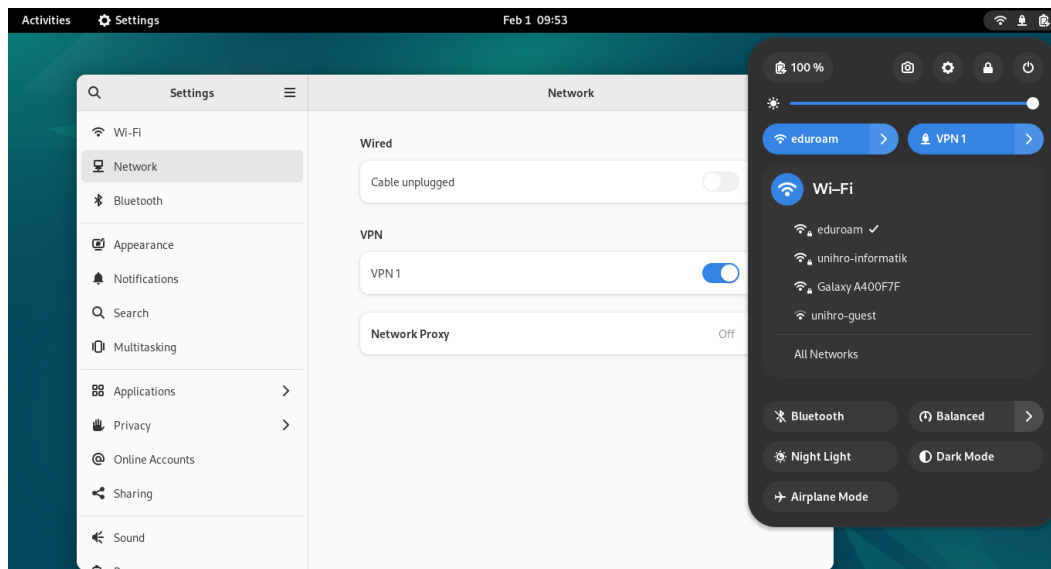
Activities Settings Feb 1 09:53

Settings

Wi-Fi
Network
Bluetooth
Appearance
Notifications
Search
Multitasking
Applications
Privacy
Online Accounts
Sharing
Sound

Network

Wired
Cable unplugged

VPN
VPN 1

Network Proxy Off

100 %

eduroam
VPN 1

Wi–Fi
eduroam ✓
unihro-informatik
Galaxy A400F7F
unihro-guest
All Networks

Bluetooth
Balanced
Night Light
Dark Mode
Airplane Mode